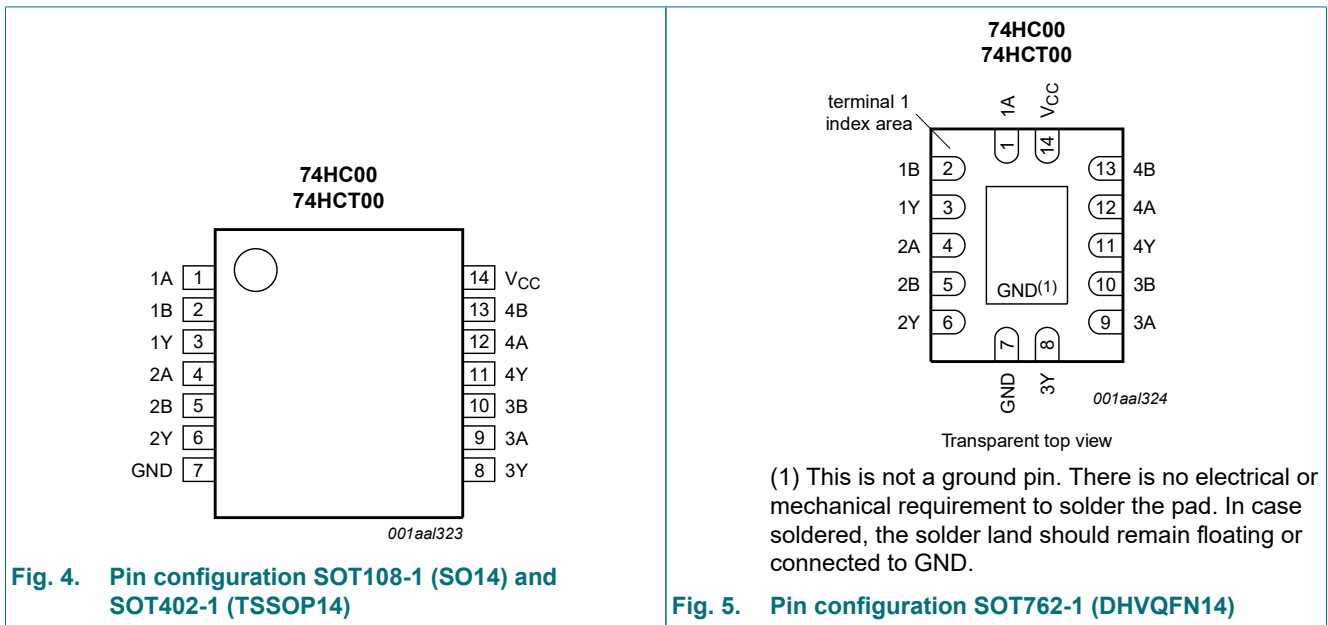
74HC00
74HCT00

1A 1
1B 2
1Y 3
2A 4
2B 5
2Y 6
GND 7

14 $V_{CC}$
13 4B
12 4A
11 4Y
10 3B
9 3A
8 3Y

001aal323

Fig. 4. Pin configuration SOT108-1 (SO14) and SOT402-1 (TSSOP14)

74HC00
74HCT00

terminal 1 index area

1A
$V_{CC}$
1
14

1B 2
1Y 3
2A 4
2B 5
2Y 6

13 4B
12 4A
11 4Y
10 3B
9 3A

GND(1)

7
8
GND
3Y

001aal324

Transparent top view

(1) This is not a ground pin. There is no electrical or mechanical requirement to solder the pad. In case soldered, the solder land should remain floating or connected to GND.

Fig. 5. Pin configuration SOT762-1 (DHVQFN14)